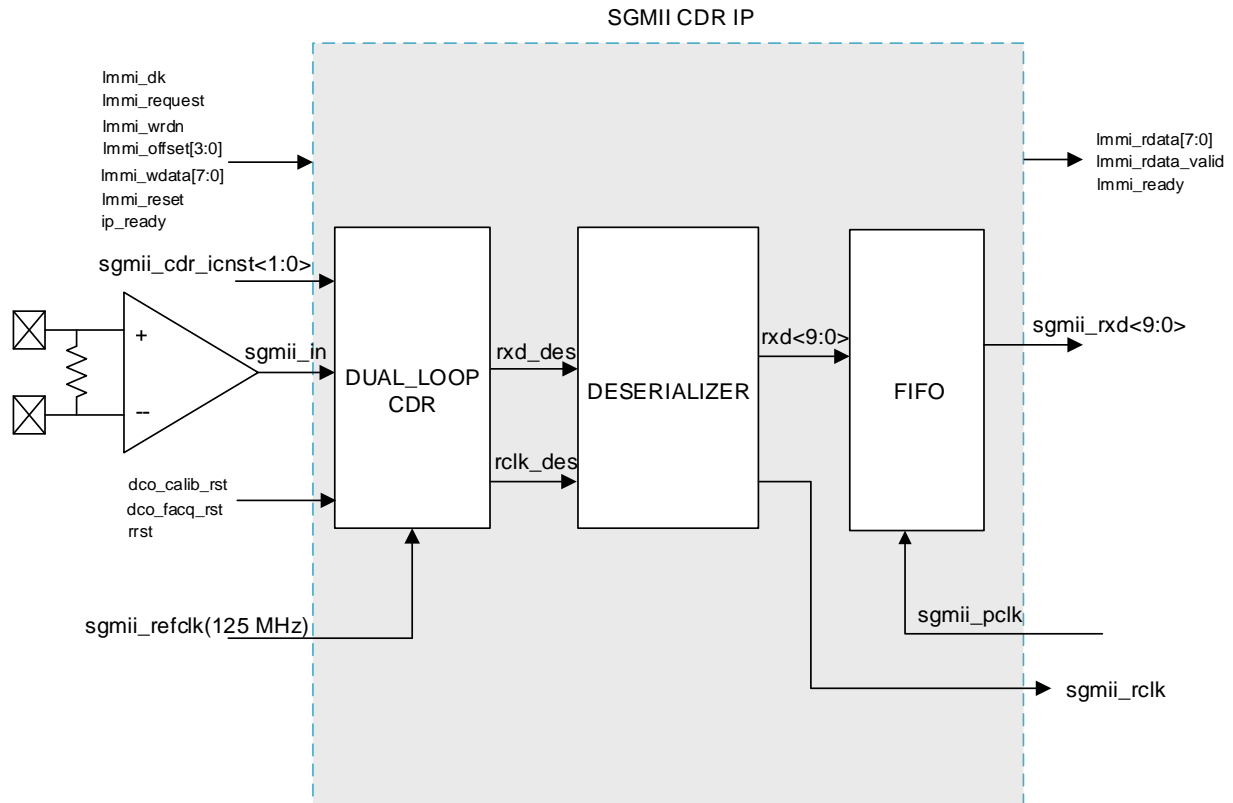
SGMII CDR IP

lmmi_dk
lmmi_request
lmmi_wrdn
lmmi_offset[3:0]
lmmi_wdata[7:0]
lmmi_reset
ip_ready

lmmi_rdata[7:0]
lmmi_rdata_valid
lmmi_ready

sgmii_cdr_icnst<1:0>

+
--

sgmii_in

DUAL_LOOP CDR

rxd_des

rclk_des

DESERIALIZER

rxd<9:0>

FIFO

sgmii_rxd<9:0>

dco_calib_rst
dco_facq_rst
rrst

sgmii_refclk(125 MHz)

sgmii_pclk

sgmii_rclk